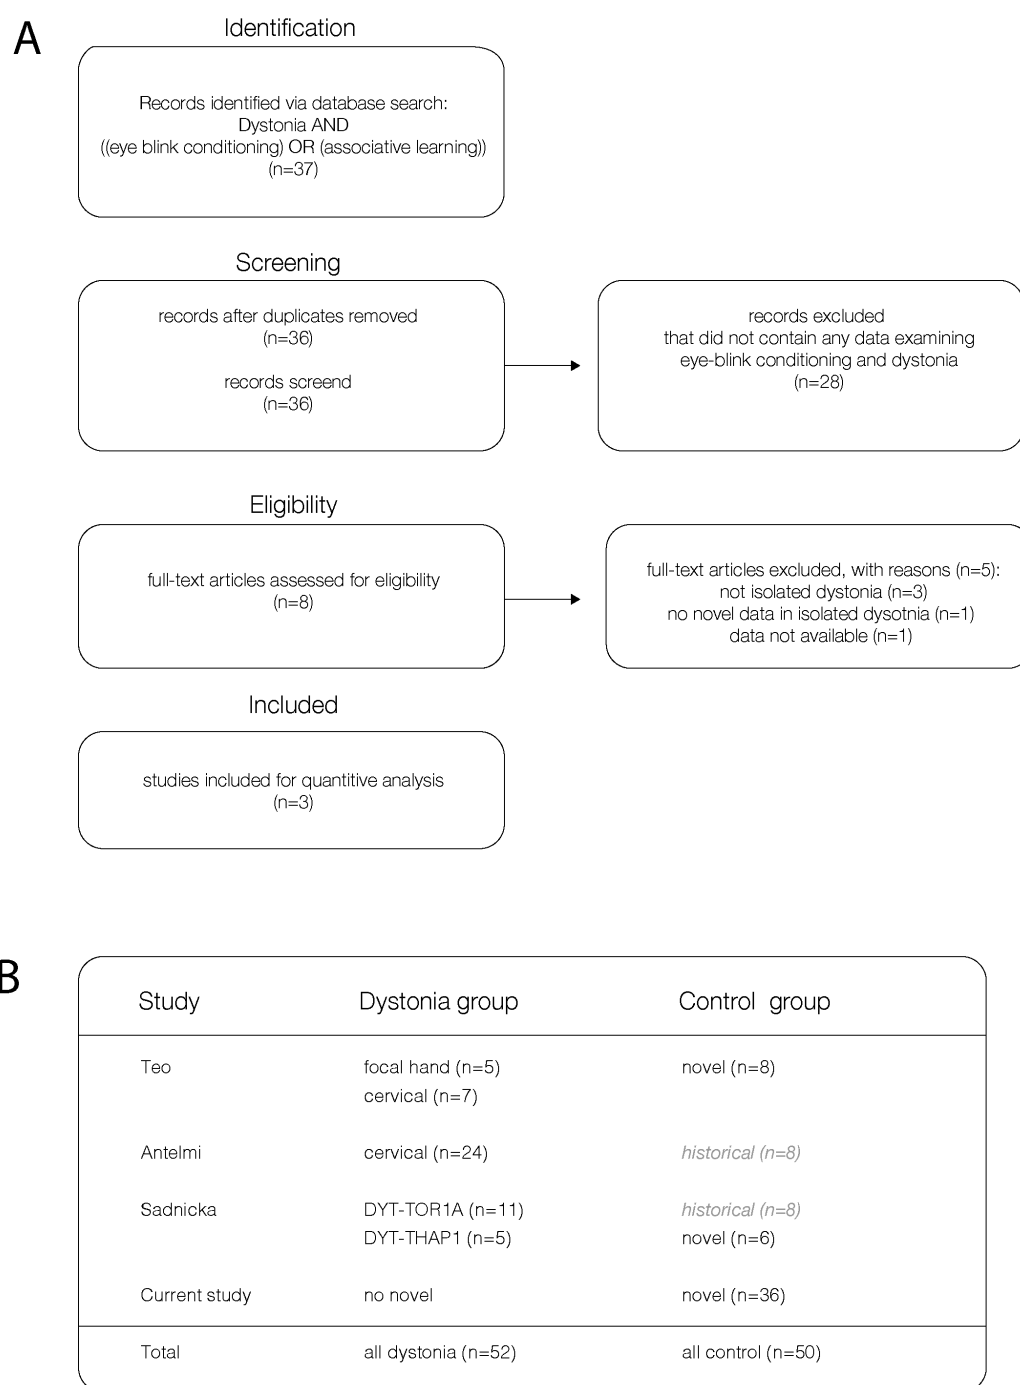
A

Identification

Records identified via database search: Dystonia AND ((eye blink conditioning) OR (associative learning)) (n=37)

Screening

records after duplicates removed (n=36)

records screend (n=36)

records excluded that did not contain any data examining eye-blink conditioning and dystonia (n=28)

Eligibility

full-text articles assessed for eligibility (n=8)

full-text articles excluded, with reasons (n=5): not isolated dystonia (n=3) no novel data in isolated dysotnia (n=1) data not available (n=1)

Included

studies included for quantitive analysis (n=3)

B

| Study | Dystonia group | Control group |
|---|---|---|
| Teo | focal hand (n=5) cervical (n=7) | novel (n=8) |
| Antelmi | cervical (n=24) | historical (n=8) |
| Sadnicka | DYT-TOR1A (n=11) DYT-THAP1 (n=5) | historical (n=8) novel (n=6) |
| Current study | no novel | novel (n=36) |
| Total | all dystonia (n=52) | all control (n=50) |